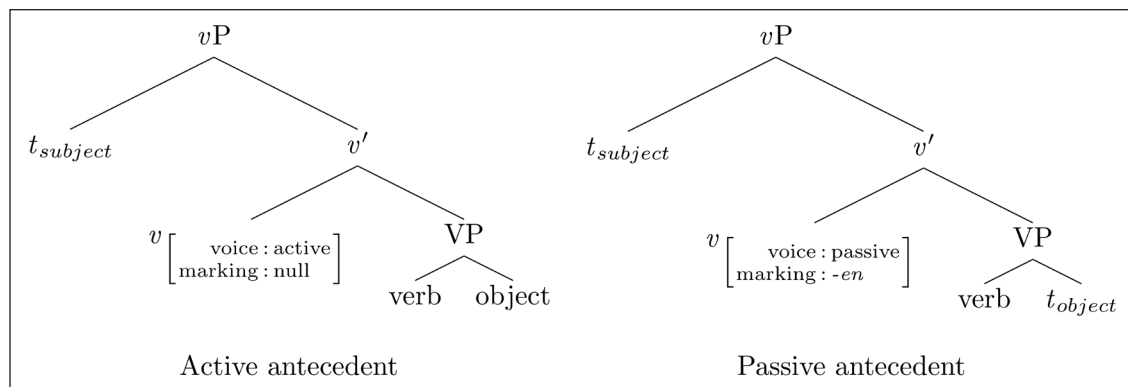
$v$P

$t_{subject}$

$v'$

$v \begin{bmatrix} \text{voice: active} \\ \text{marking: null} \end{bmatrix}$

VP

verb

object

Active antecedent

$v$P

$t_{subject}$

$v'$

$v \begin{bmatrix} \text{voice: passive} \\ \text{marking: -}en \end{bmatrix}$

VP

verb

$t_{object}$

Passive antecedent